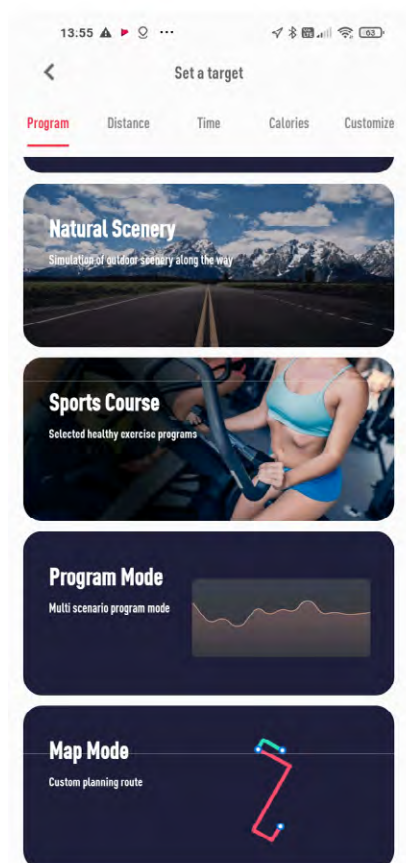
13:55 ··· 63

Set a target

Program Distance Time Calories Customize

Natural Scenery
Simulation of outdoor scenery along the way

Sports Course
Selected healthy exercise programs

Program Mode
Multi scenario program mode

Map Mode
Custom planning route